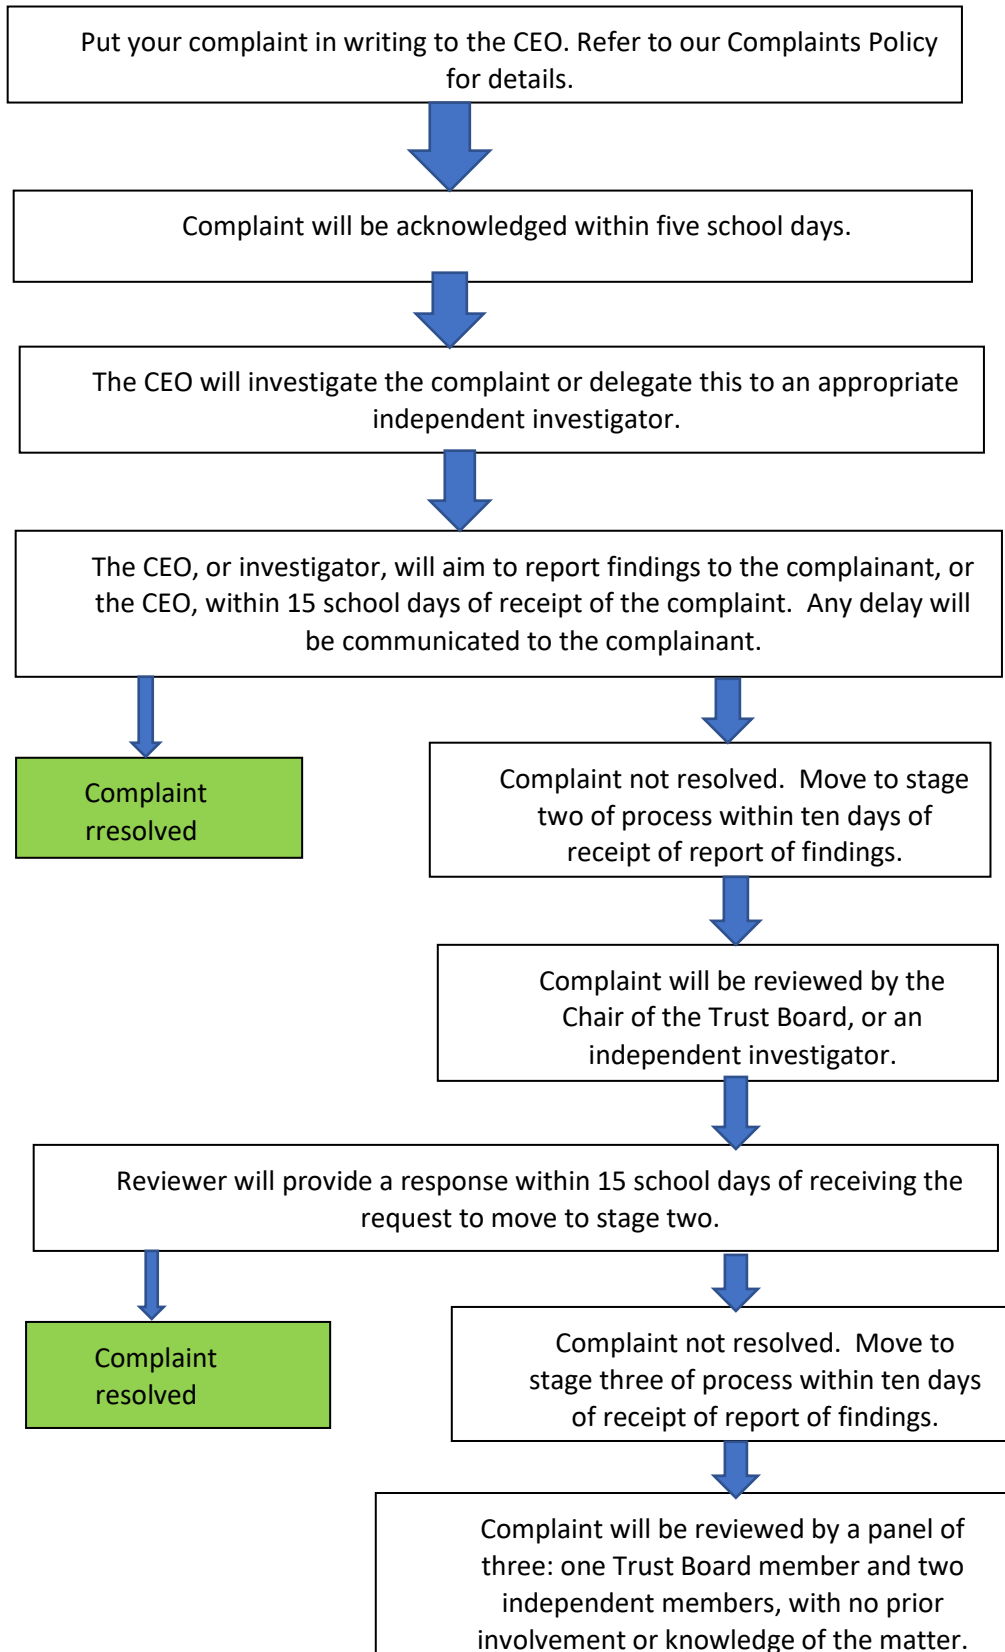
Put your complaint in writing to the CEO. Refer to our Complaints Policy for details.

Complaint will be acknowledged within five school days.

The CEO will investigate the complaint or delegate this to an appropriate independent investigator.

The CEO, or investigator, will aim to report findings to the complainant, or the CEO, within 15 school days of receipt of the complaint. Any delay will be communicated to the complainant.

Complaint rresolved

Complaint not resolved. Move to stage two of process within ten days of receipt of report of findings.

Complaint will be reviewed by the Chair of the Trust Board, or an independent investigator.

Reviewer will provide a response within 15 school days of receiving the request to move to stage two.

Complaint resolved

Complaint not resolved. Move to stage three of process within ten days of receipt of report of findings.

Complaint will be reviewed by a panel of three: one Trust Board member and two independent members, with no prior involvement or knowledge of the matter.